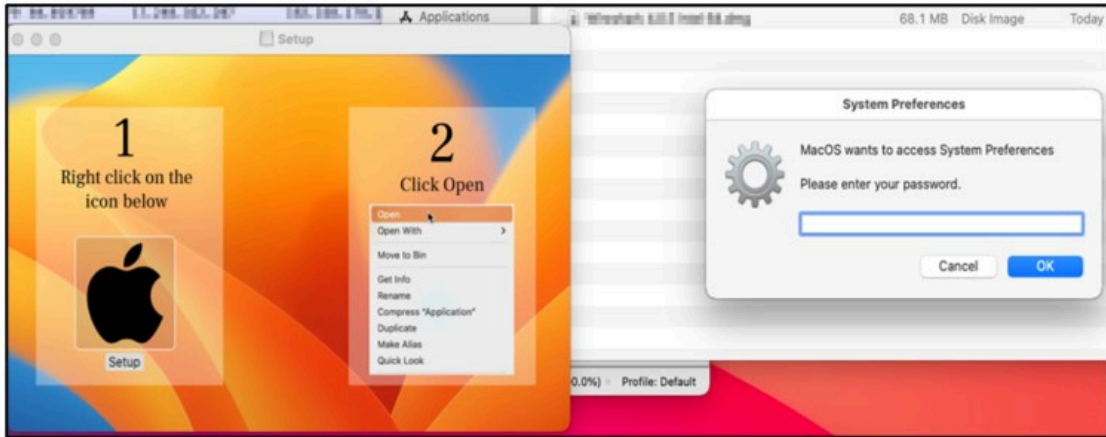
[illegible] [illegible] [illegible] Applications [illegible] 68.1 MB Disk Image Today

Setup

1
Right click on the icon below

Setup

2
Click Open

Open
Open With
Move to Bin
Get Info
Rename
Compress "Application"
Duplicate
Make Alias
Quick Look

System Preferences

MacOS wants to access System Preferences

Please enter your password.

Cancel OK

0.0%) Profile: Default